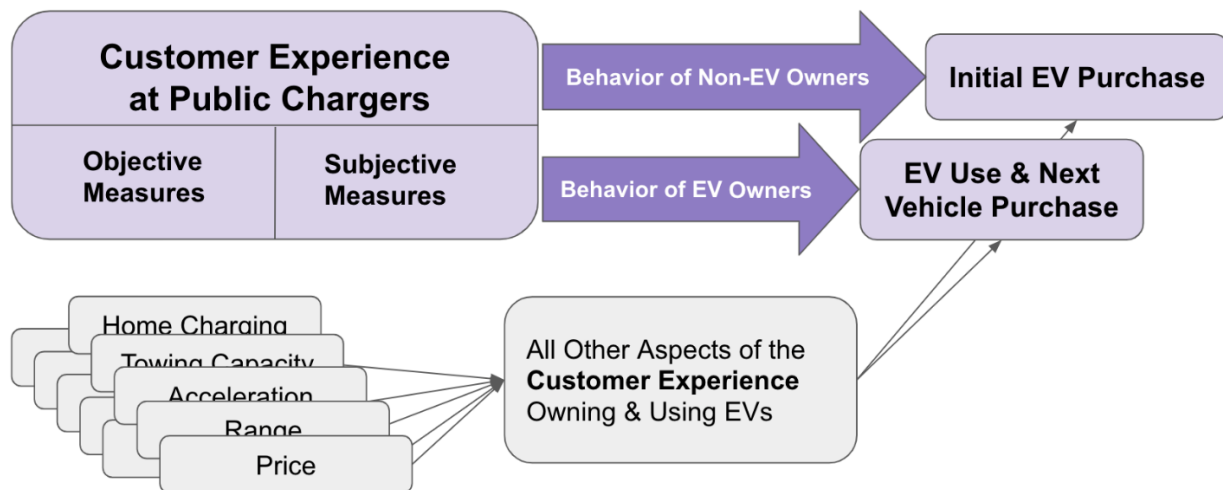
Customer Experience at Public Chargers

Objective Measures

Subjective Measures

Behavior of Non-EV Owners

Behavior of EV Owners

Initial EV Purchase

EV Use & Next Vehicle Purchase

Home Charging

Towing Capacity

Acceleration

Range

Price

All Other Aspects of the **Customer Experience** Owning & Using EVs